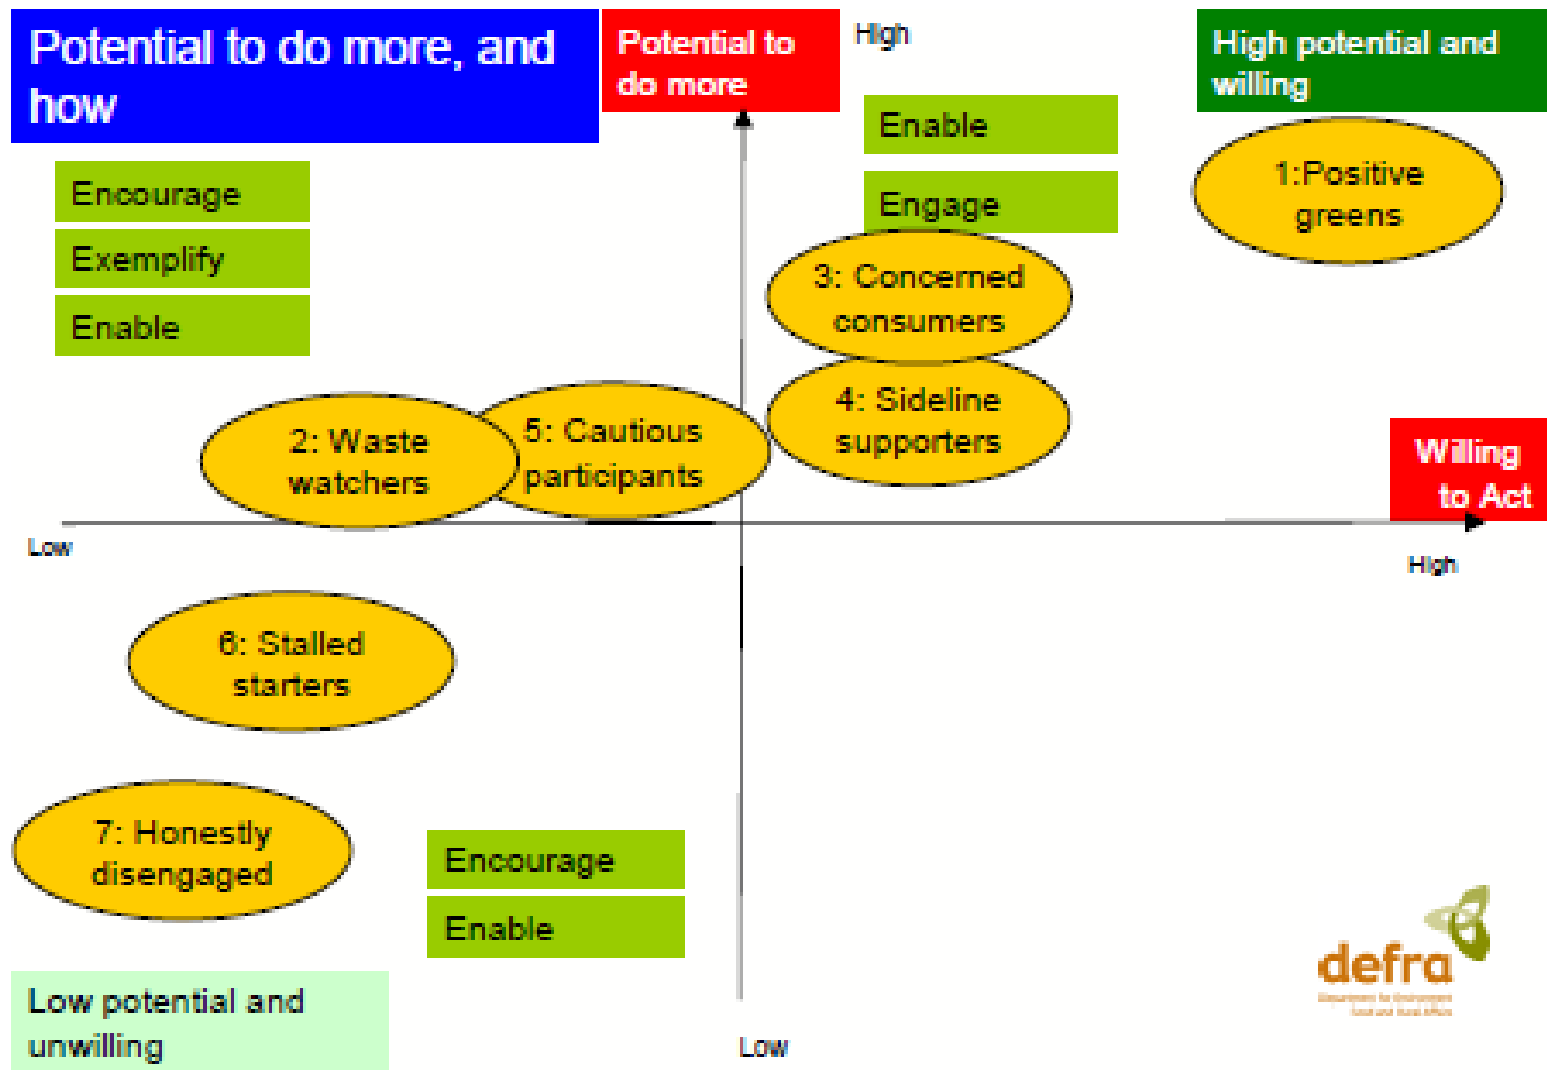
Potential to do more, and how

Potential to do more

High

High potential and willing

Enable

Engage

1:Positive greens

Encourage

Exemplify

Enable

3: Concerned consumers

4: Sideline supporters

2: Waste watchers

5: Cautious participants

Willing to Act

Low

High

6: Stalled starters

7: Honestly disengaged

Encourage

Enable

defra

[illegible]

Low potential and unwilling

Low